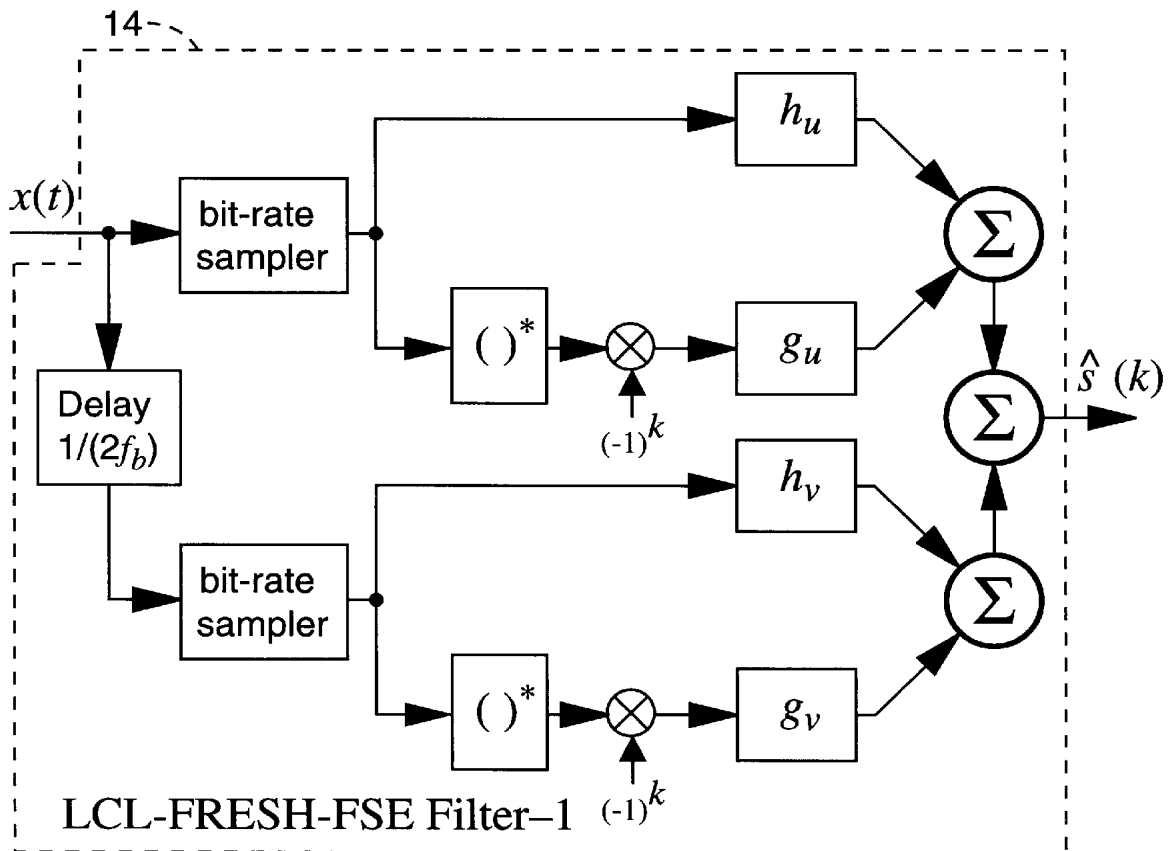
14

$x(t)$

bit-rate sampler

$h_u$

$\Sigma$

$( )^*$

$\otimes$

$g_u$

$(-1)^k$

$\hat{s}(k)$

$\Sigma$

Delay $1/(2f_b)$

$h_v$

bit-rate sampler

$\Sigma$

$( )^*$

$\otimes$

$g_v$

$(-1)^k$

LCL-FRESH-FSE Filter–1